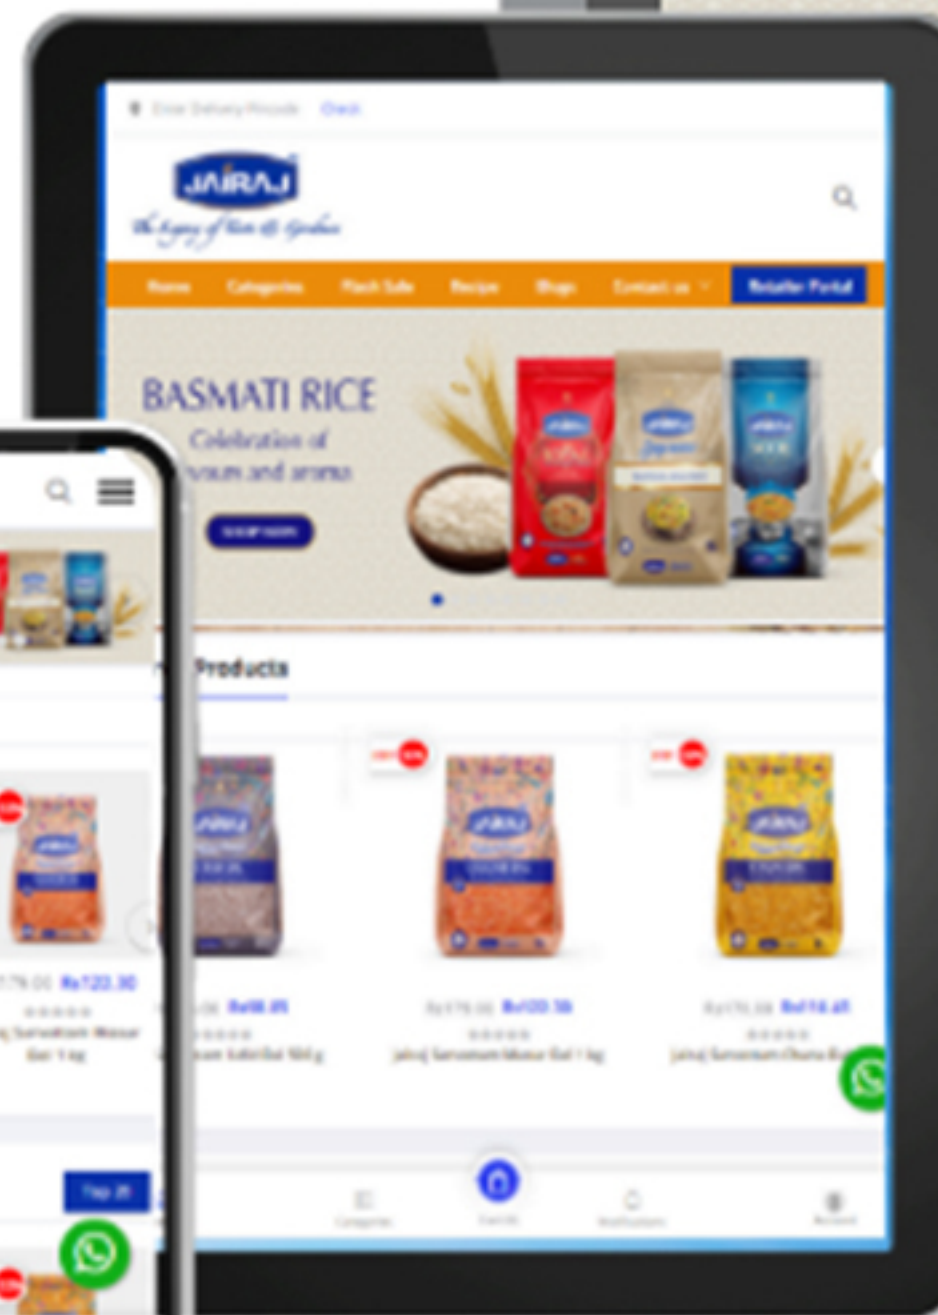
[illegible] Check

JAIRAJ

The Legacy of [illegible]

Home Categories Flash Sale Recipe Blogs Contact us Retailer Portal

BASMATI RICE
Celebration of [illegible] and aroma

SHOP NOW

Products

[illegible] Rs122.30

Jairaj Sarvottam Masoor Dal 1 kg

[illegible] Rs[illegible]

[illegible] Rs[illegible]

Jairaj Sarvottam Masoor Dal 1 kg

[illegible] Rs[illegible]

Jairaj Sarvottam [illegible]

Top 20

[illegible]